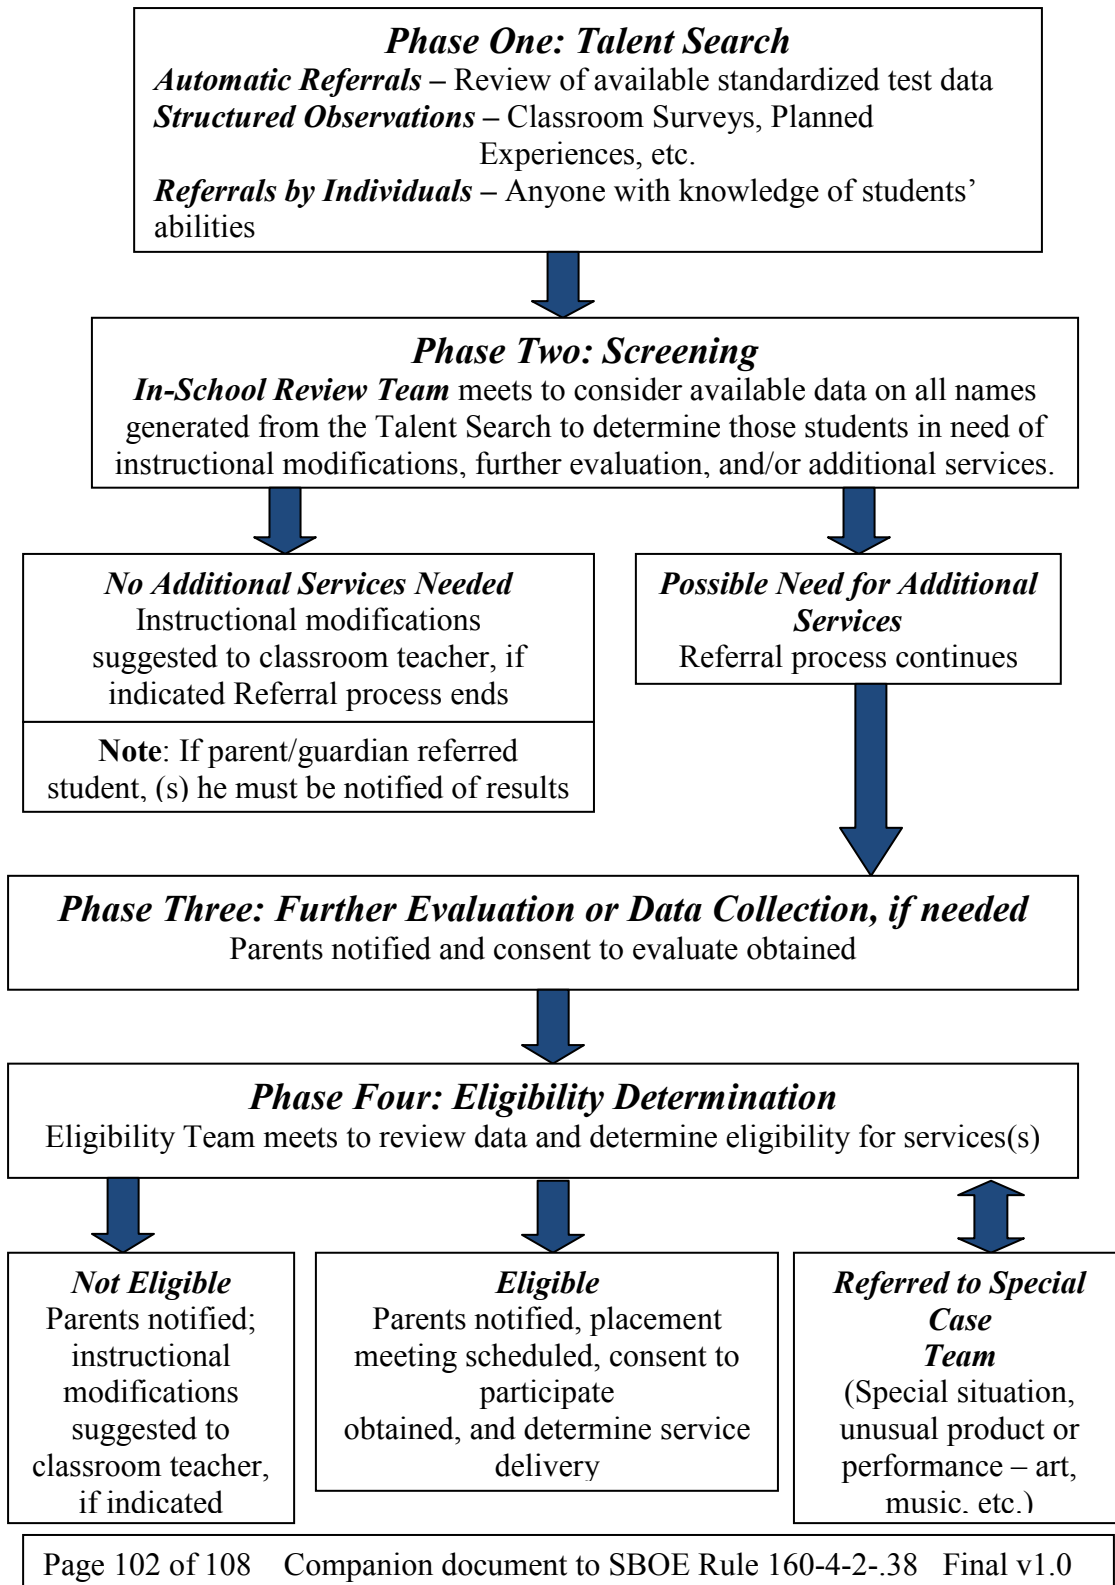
**Phase One: Talent Search**

**Automatic Referrals –** Review of available standardized test data
**Structured Observations –** Classroom Surveys, Planned Experiences, etc.
**Referrals by Individuals –** Anyone with knowledge of students' abilities

**Phase Two: Screening**

**In-School Review Team** meets to consider available data on all names generated from the Talent Search to determine those students in need of instructional modifications, further evaluation, and/or additional services.

**No Additional Services Needed**
Instructional modifications suggested to classroom teacher, if indicated Referral process ends

**Note**: If parent/guardian referred student, (s) he must be notified of results

**Possible Need for Additional Services**
Referral process continues

**Phase Three: Further Evaluation or Data Collection, if needed**
Parents notified and consent to evaluate obtained

**Phase Four: Eligibility Determination**
Eligibility Team meets to review data and determine eligibility for services(s)

**Not Eligible**
Parents notified; instructional modifications suggested to classroom teacher, if indicated

**Eligible**
Parents notified, placement meeting scheduled, consent to participate obtained, and determine service delivery

**Referred to Special Case Team**
(Special situation, unusual product or performance – art, music, etc.)

Page 102 of 108 Companion document to SBOE Rule 160-4-2-.38 Final v1.0